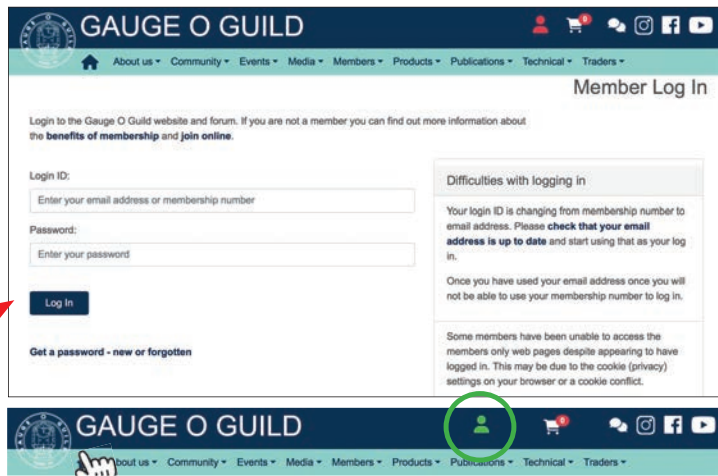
GAUGE O GUILD

About us ▾ Community ▾ Events ▾ Media ▾ Members ▾ Products ▾ Publications ▾ Technical ▾ Traders ▾

Member Log In

Login to the Gauge O Guild website and forum. If you are not a member you can find out more information about the **benefits of membership** and **join online**.

Login ID:

Enter your email address or membership number

Password:

Enter your password

Log In

**Get a password - new or forgotten**

Difficulties with logging in

Your login ID is changing from membership number to email address. Please **check that your email address is up to date** and start using that as your log in.

Once you have used your email address once you will not be able to use your membership number to log in.

Some members have been unable to access the members only web pages despite appearing to have logged in. This may be due to the cookie (privacy) settings on your browser or a cookie conflict.

GAUGE O GUILD

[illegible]bout us ▾ Community ▾ Events ▾ Media ▾ Members ▾ Products ▾ Publi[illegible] ▾ Technical ▾ Traders ▾